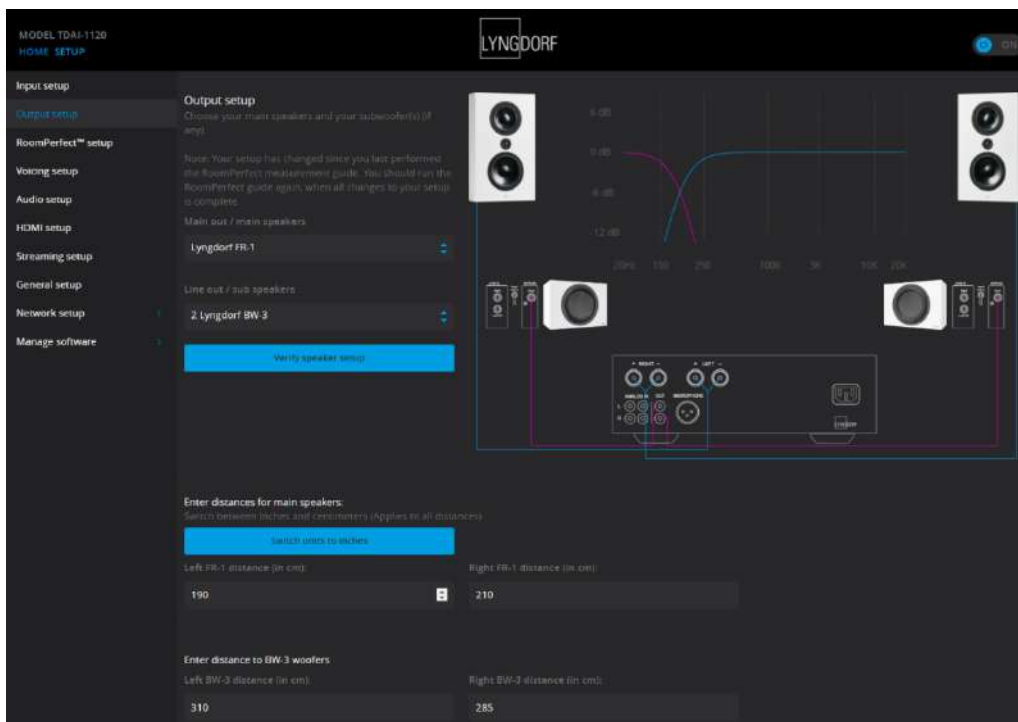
MODEL TDAI-1120
HOME SETUP

LYNGDORF

ON

Input setup
Output setup
RoomPerfect™ setup
Voicing setup
Audio setup
HDMI setup
Streaming setup
General setup
Network setup
Manage software

Output setup
Choose your main speakers and your subwoofer(s) (if any)

Note: Your setup has changed since you last performed the RoomPerfect measurement guide. You should run the RoomPerfect guide again, when all changes to your setup is complete.

Main out / main speakers
Lyngdorf FR-1

Line out / sub speakers
2 Lyngdorf BW-3

Verify speaker setup

6 dB
0 dB
-6 dB
-12 dB
20Hz 100 250 1000 5K 10K 20K

RIGHT
LEFT
ANALOG IN
OUT
MICROPHONE
L
R
LYNGDORF

Enter distances for main speakers:
Switch between inches and centimeters (Applies to all distances)

Switch units to inches

Left FR-1 distance (in cm):
190

Right FR-1 distance (in cm):
210

Enter distance to BW-3 woofers
Left BW-3 distance (in cm):
310

Right BW-3 distance (in cm):
285